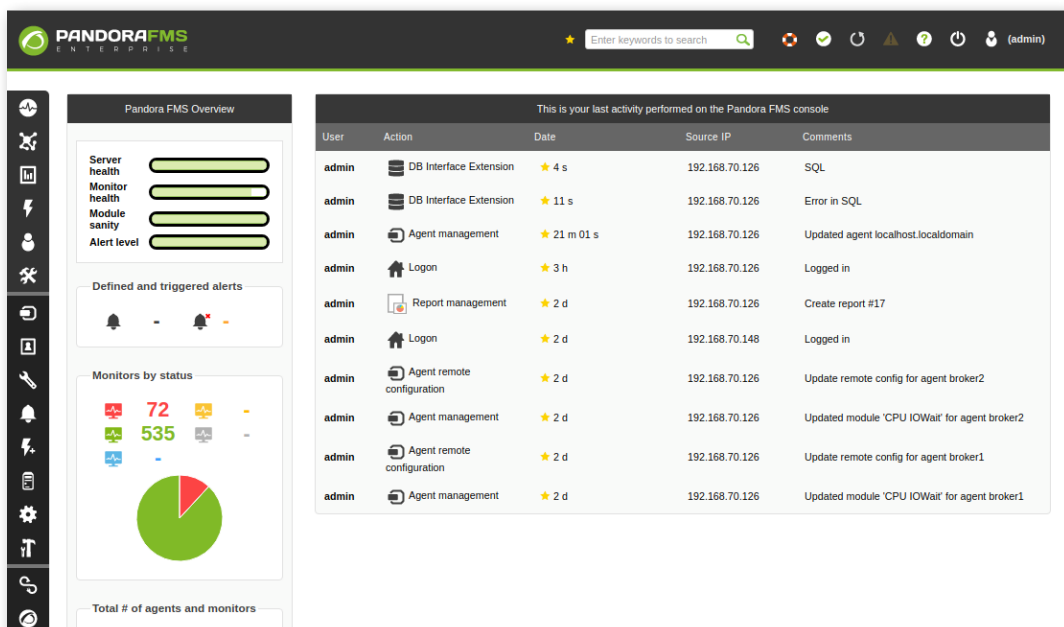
PANDORAFMS
ENTERPRISE

Enter keywords to search

(admin)

Pandora FMS Overview

Server health
Monitor health
Module sanity
Alert level

Defined and triggered alerts

-
-

Monitors by status

72
-
535
-
-

Total # of agents and monitors

This is your last activity performed on the Pandora FMS console

| User | Action | Date | Source IP | Comments |
|---|---|---|---|---|
| admin | DB Interface Extension | 4 s | 192.168.70.126 | SQL |
| admin | DB Interface Extension | 11 s | 192.168.70.126 | Error in SQL |
| admin | Agent management | 21 m 01 s | 192.168.70.126 | Updated agent localhost.localdomain |
| admin | Logon | 3 h | 192.168.70.126 | Logged in |
| admin | Report management | 2 d | 192.168.70.126 | Create report #17 |
| admin | Logon | 2 d | 192.168.70.148 | Logged in |
| admin | Agent remote configuration | 2 d | 192.168.70.126 | Update remote config for agent broker2 |
| admin | Agent management | 2 d | 192.168.70.126 | Updated module 'CPU IOWait' for agent broker2 |
| admin | Agent remote configuration | 2 d | 192.168.70.126 | Update remote config for agent broker1 |
| admin | Agent management | 2 d | 192.168.70.126 | Updated module 'CPU IOWait' for agent broker1 |